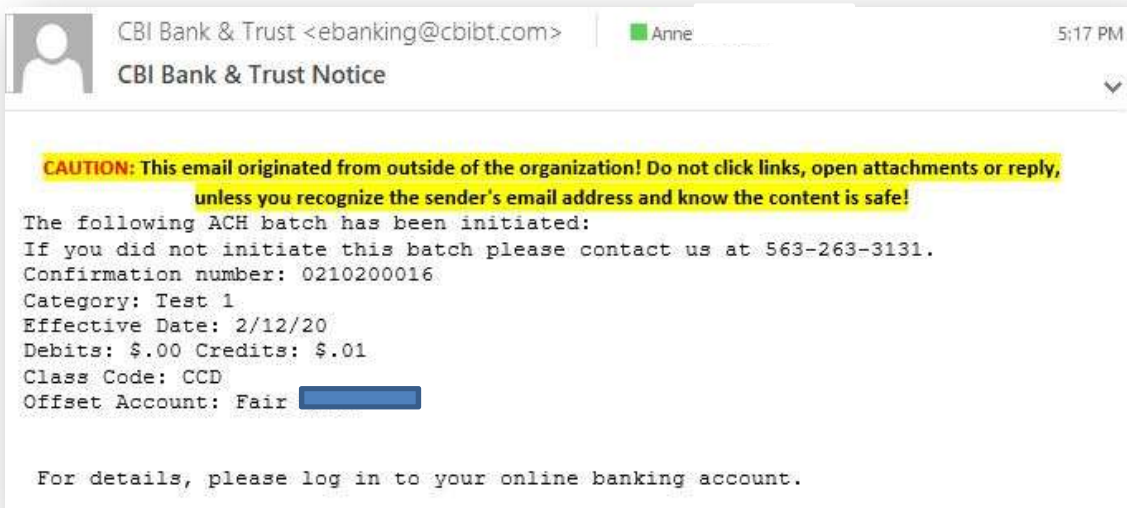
CBI Bank & Trust <ebanking@cbibt.com>
Anne
5:17 PM
CBI Bank & Trust Notice

CAUTION: This email originated from outside of the organization! Do not click links, open attachments or reply, unless you recognize the sender's email address and know the content is safe!

The following ACH batch has been initiated:
If you did not initiate this batch please contact us at 563-263-3131.
Confirmation number: 0210200016
Category: Test 1
Effective Date: 2/12/20
Debits: $.00 Credits: $.01
Class Code: CCD
Offset Account: Fair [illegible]

For details, please log in to your online banking account.